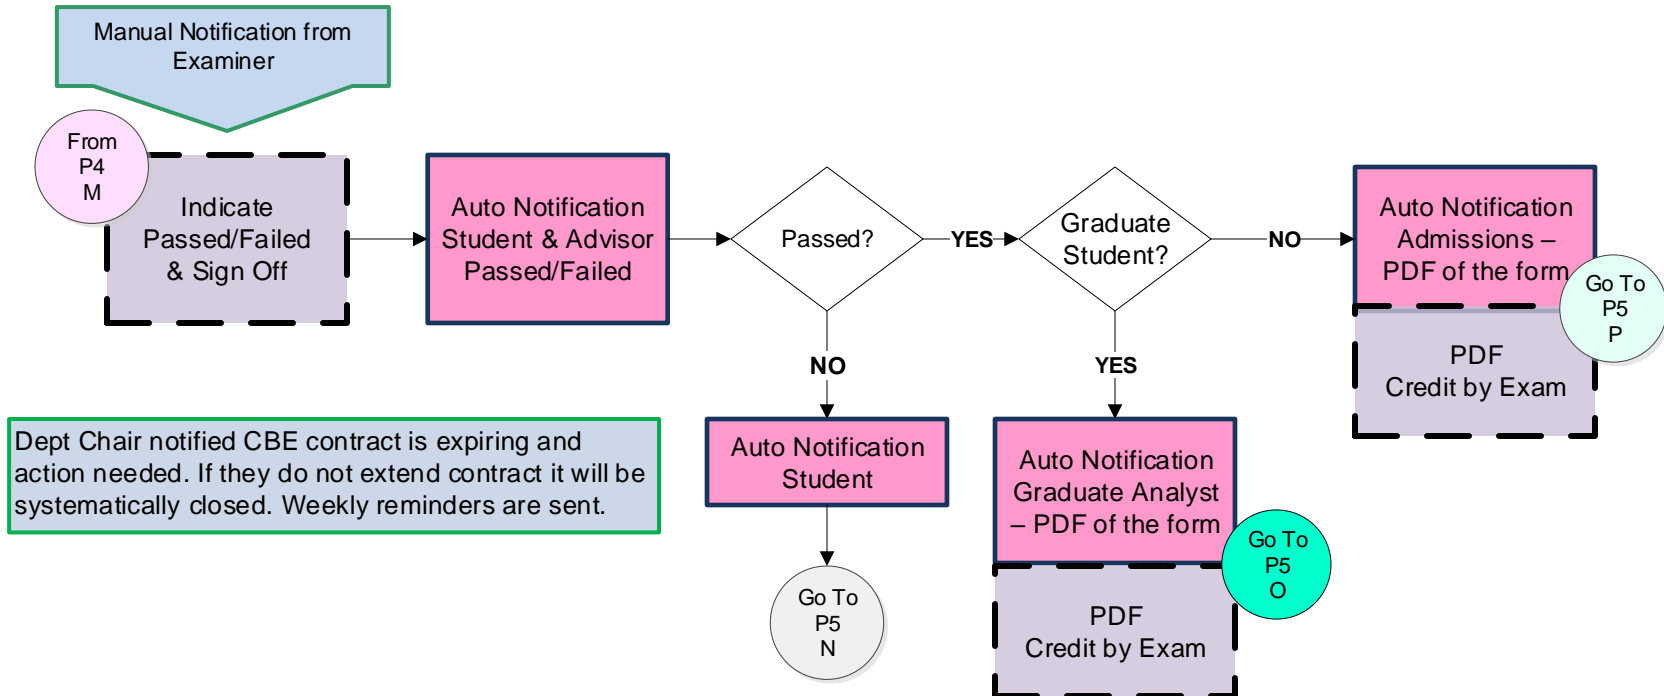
Manual Notification from Examiner

From P4 M

Indicate Passed/Failed & Sign Off

Auto Notification Student & Advisor Passed/Failed

Passed?

YES

Graduate Student?

NO

Auto Notification Admissions – PDF of the form

Go To P5 P

PDF Credit by Exam

NO

YES

Dept Chair notified CBE contract is expiring and action needed. If they do not extend contract it will be systematically closed. Weekly reminders are sent.

Auto Notification Student

Go To P5 N

Auto Notification Graduate Analyst – PDF of the form

Go To P5 O

PDF Credit by Exam